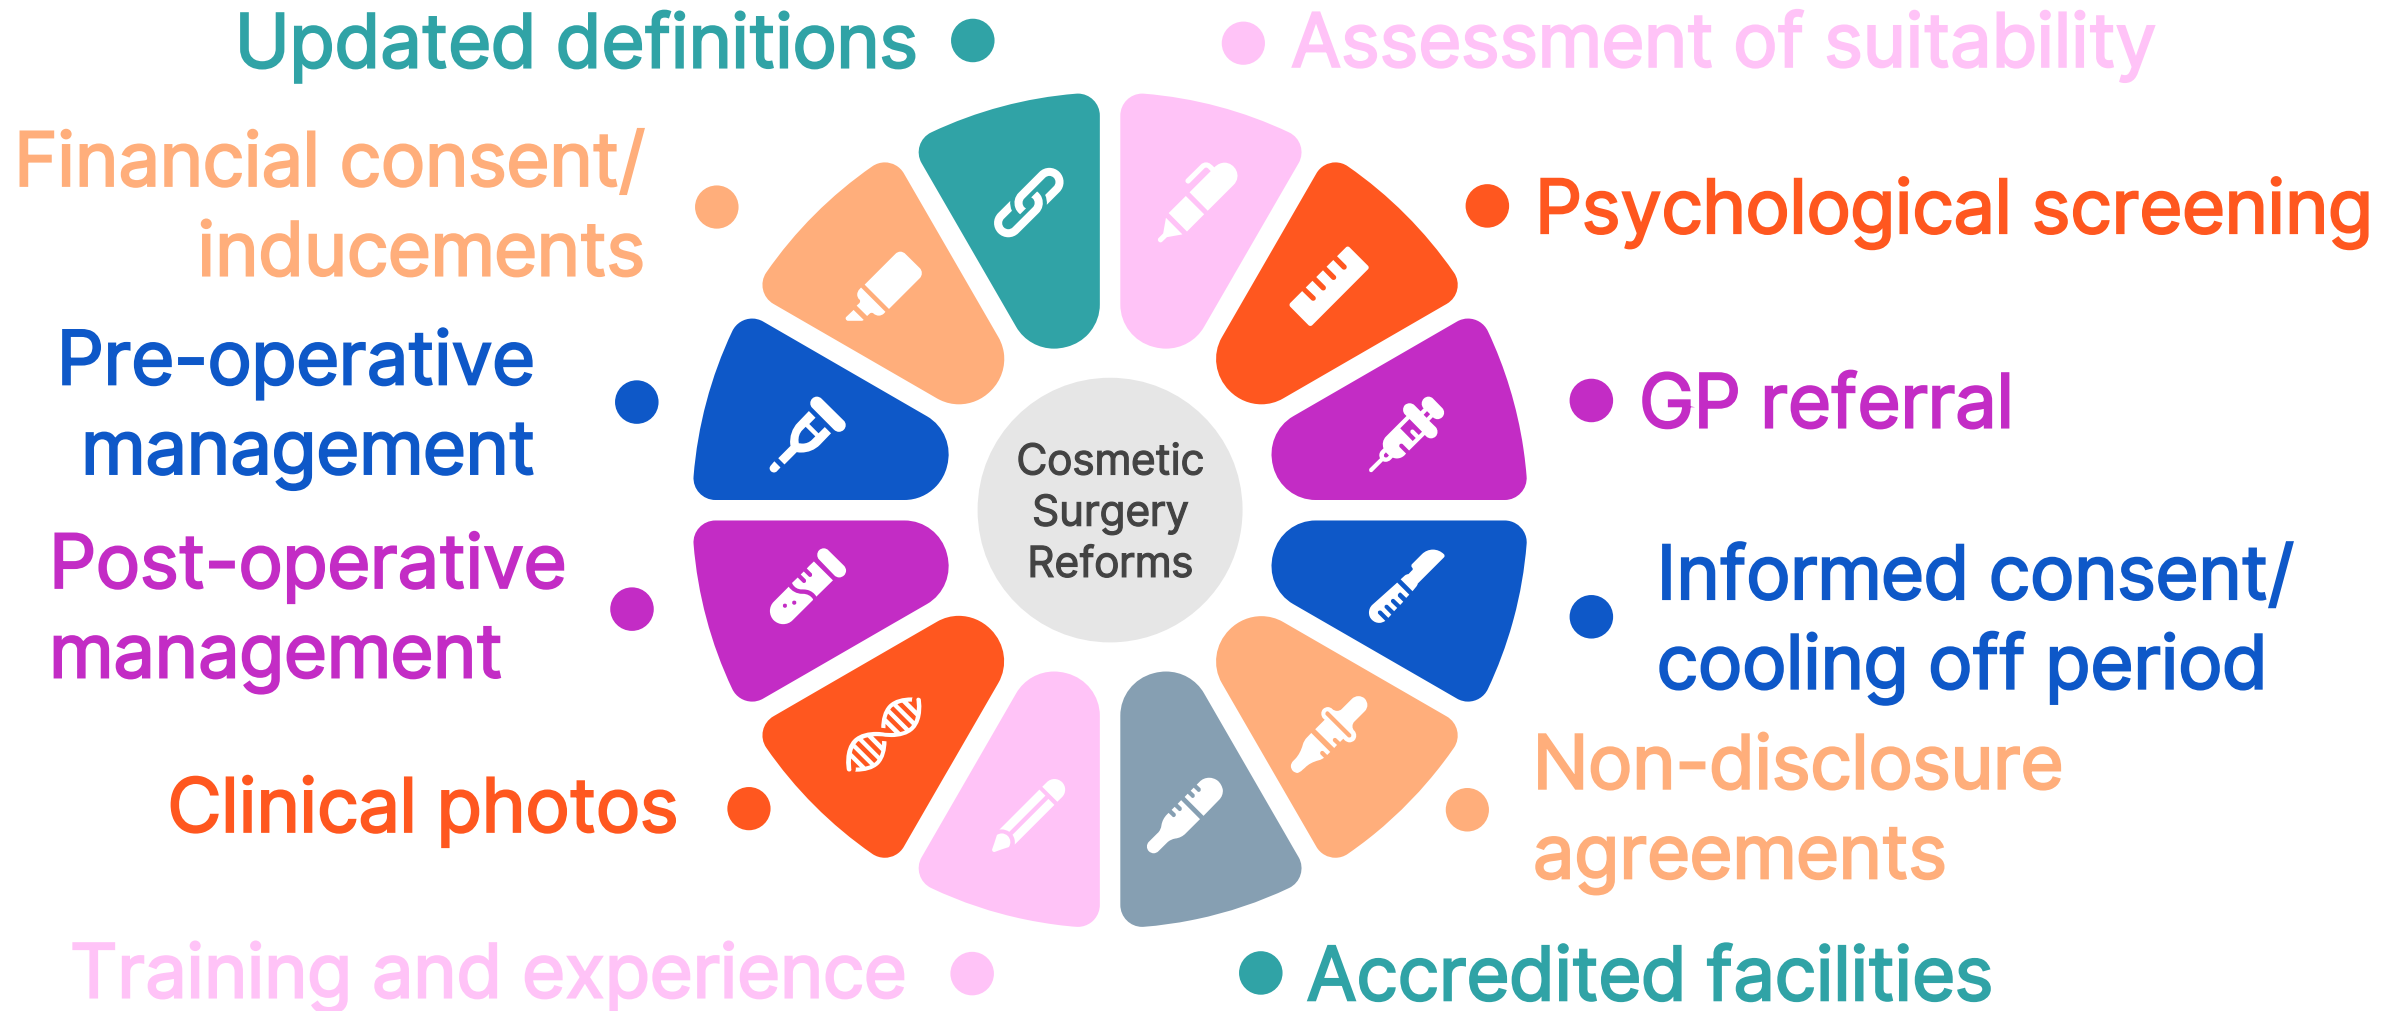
Updated definitions

Assessment of suitability

Financial consent/ inducements

Psychological screening

Pre-operative management

GP referral

Cosmetic Surgery Reforms

Post-operative management

Informed consent/ cooling off period

Non-disclosure agreements

Clinical photos

Training and experience

Accredited facilities